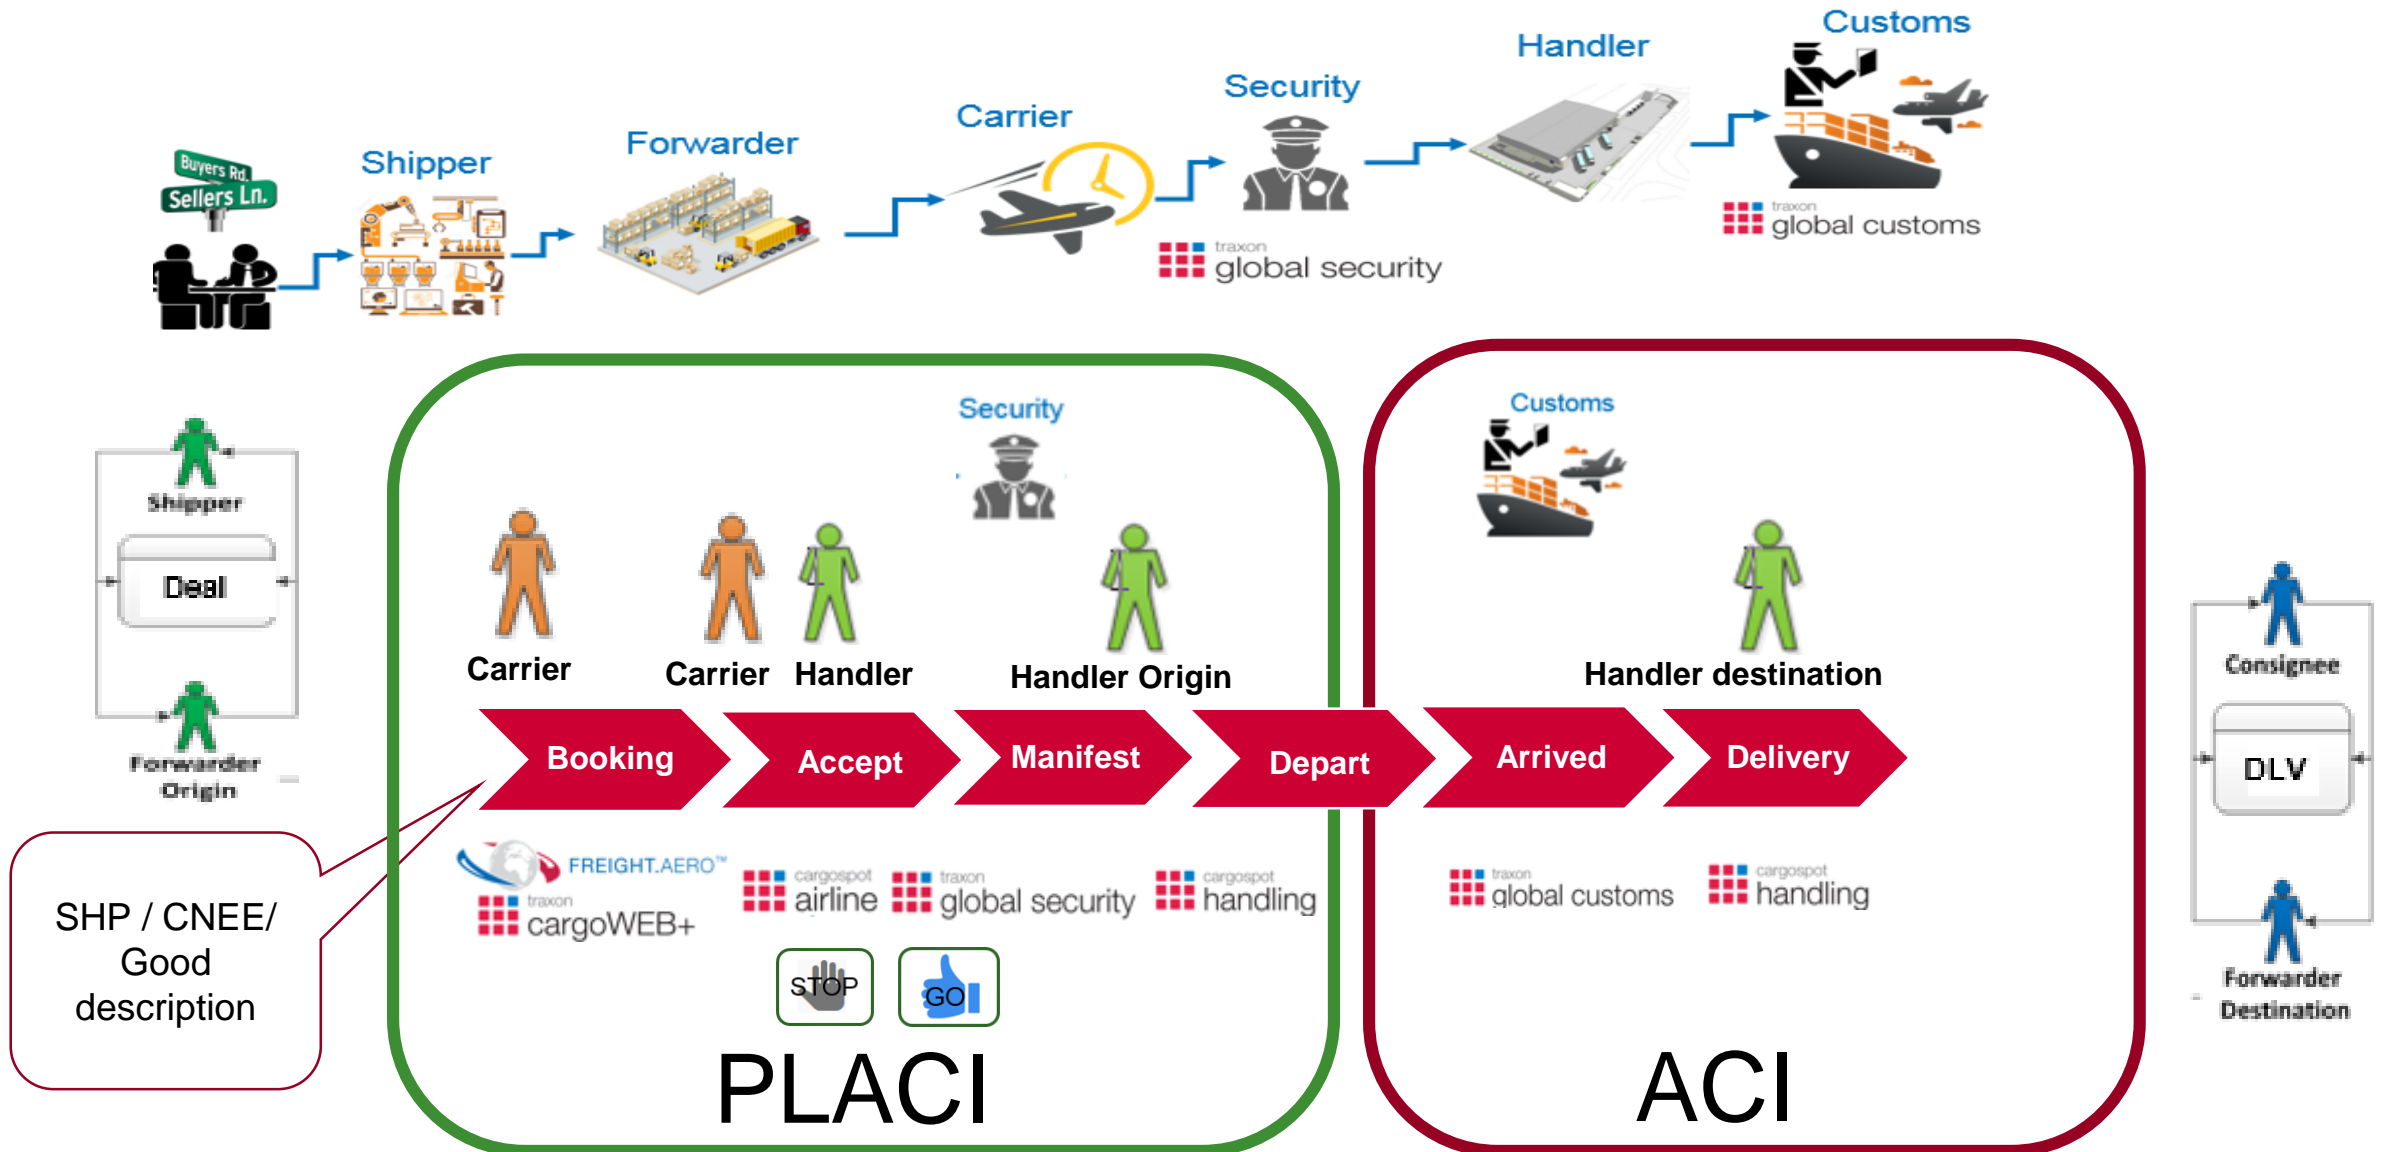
Buyers Rd.
Sellers Ln.

Shipper

Forwarder

Carrier

Security

traxon global security

Handler

Customs

traxon global customs

Shipper

Deal

Forwarder Origin

SHP / CNEE/ Good description

Security

Carrier

Carrier

Handler

Handler Origin

Booking

Accept

Manifest

Depart

FREIGHT.AERO™

traxon cargoWEB+

cargospot airline

traxon global security

cargospot handling

STOP

GO

PLACI

Customs

Handler destination

Arrived

Delivery

traxon global customs

cargospot handling

ACI

Consignee

DLV

Forwarder Destination